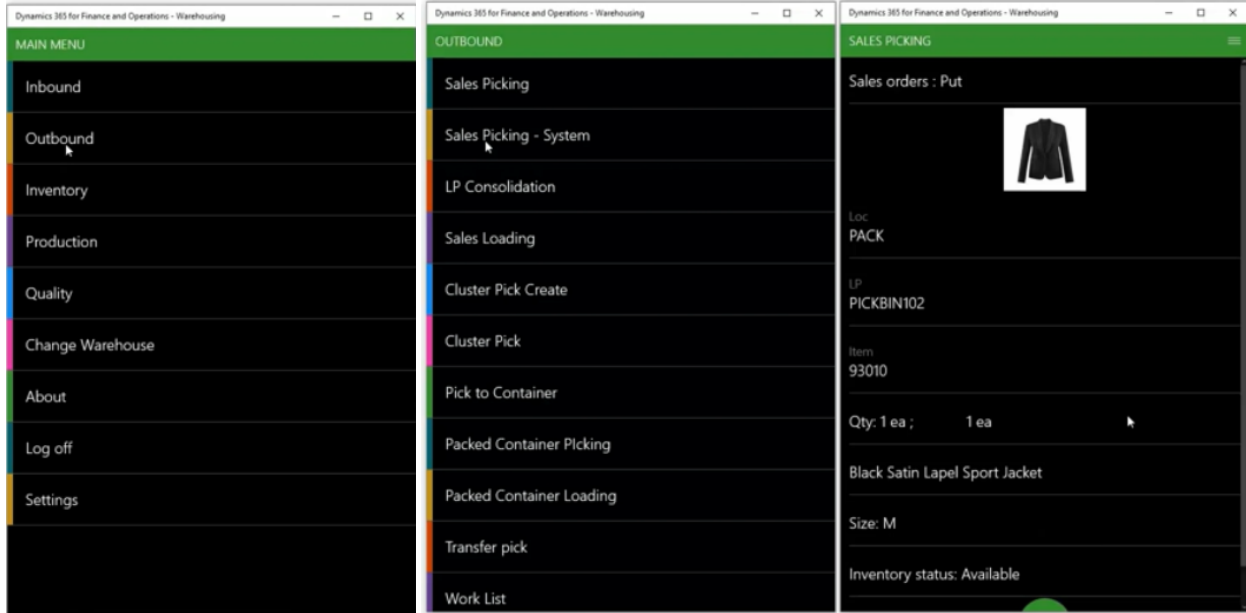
Dynamics 365 for Finance and Operations - Warehousing

MAIN MENU

Inbound

Outbound

Inventory

Production

Quality

Change Warehouse

About

Log off

Settings

Dynamics 365 for Finance and Operations - Warehousing

OUTBOUND

Sales Picking

Sales Picking - System

LP Consolidation

Sales Loading

Cluster Pick Create

Cluster Pick

Pick to Container

Packed Container PIcking

Packed Container Loading

Transfer pick

Work List

Dynamics 365 for Finance and Operations - Warehousing

SALES PICKING

Sales orders : Put

Loc
PACK

LP
PICKBIN102

Item
93010

Qty: 1 ea ; 1 ea

Black Satin Lapel Sport Jacket

Size: M

Inventory status: Available